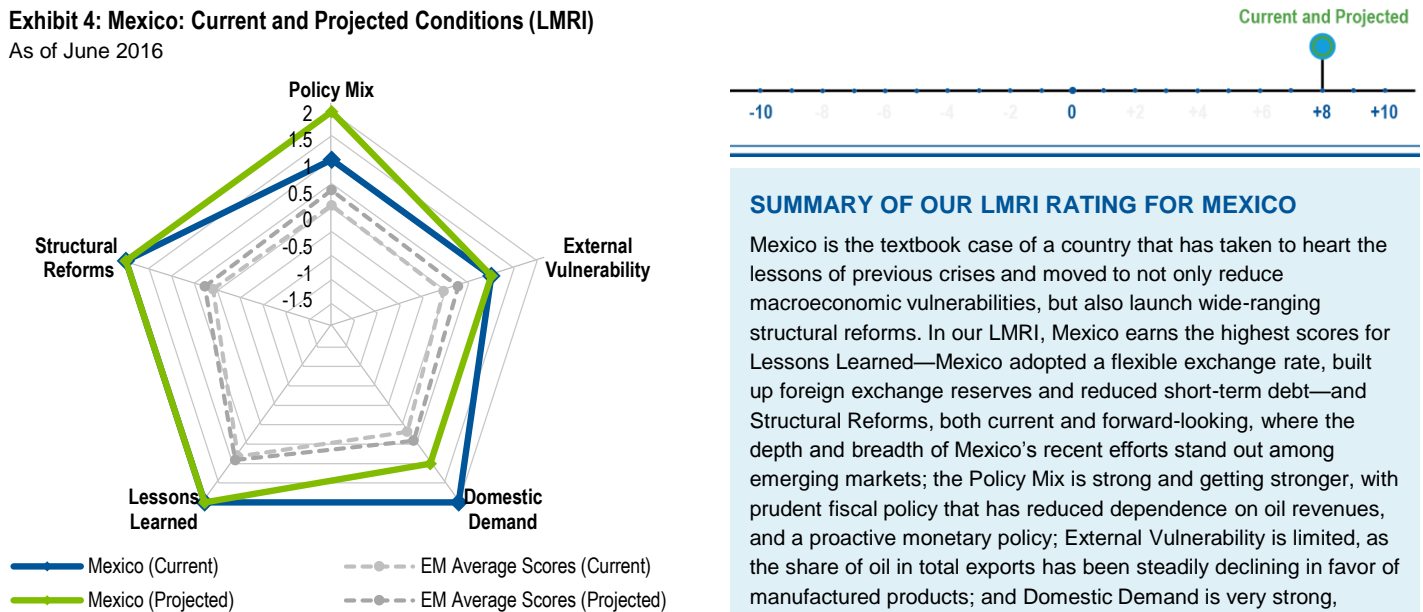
Exhibit 4: Mexico: Current and Projected Conditions (LMRI)
As of June 2016

Policy Mix
2
1.5
1
0.5
0
-0.5
-1
-1.5

Structural Reforms
External Vulnerability
Lessons Learned
Domestic Demand

Mexico (Current)
Mexico (Projected)
EM Average Scores (Current)
EM Average Scores (Projected)

Current and Projected

-10 -8 -6 -4 -2 0 +2 +4 +6 +8 +10

SUMMARY OF OUR LMRI RATING FOR MEXICO

Mexico is the textbook case of a country that has taken to heart the lessons of previous crises and moved to not only reduce macroeconomic vulnerabilities, but also launch wide-ranging structural reforms. In our LMRI, Mexico earns the highest scores for Lessons Learned—Mexico adopted a flexible exchange rate, built up foreign exchange reserves and reduced short-term debt—and Structural Reforms, both current and forward-looking, where the depth and breadth of Mexico's recent efforts stand out among emerging markets; the Policy Mix is strong and getting stronger, with prudent fiscal policy that has reduced dependence on oil revenues, and a proactive monetary policy; External Vulnerability is limited, as the share of oil in total exports has been steadily declining in favor of manufactured products; and Domestic Demand is very strong,